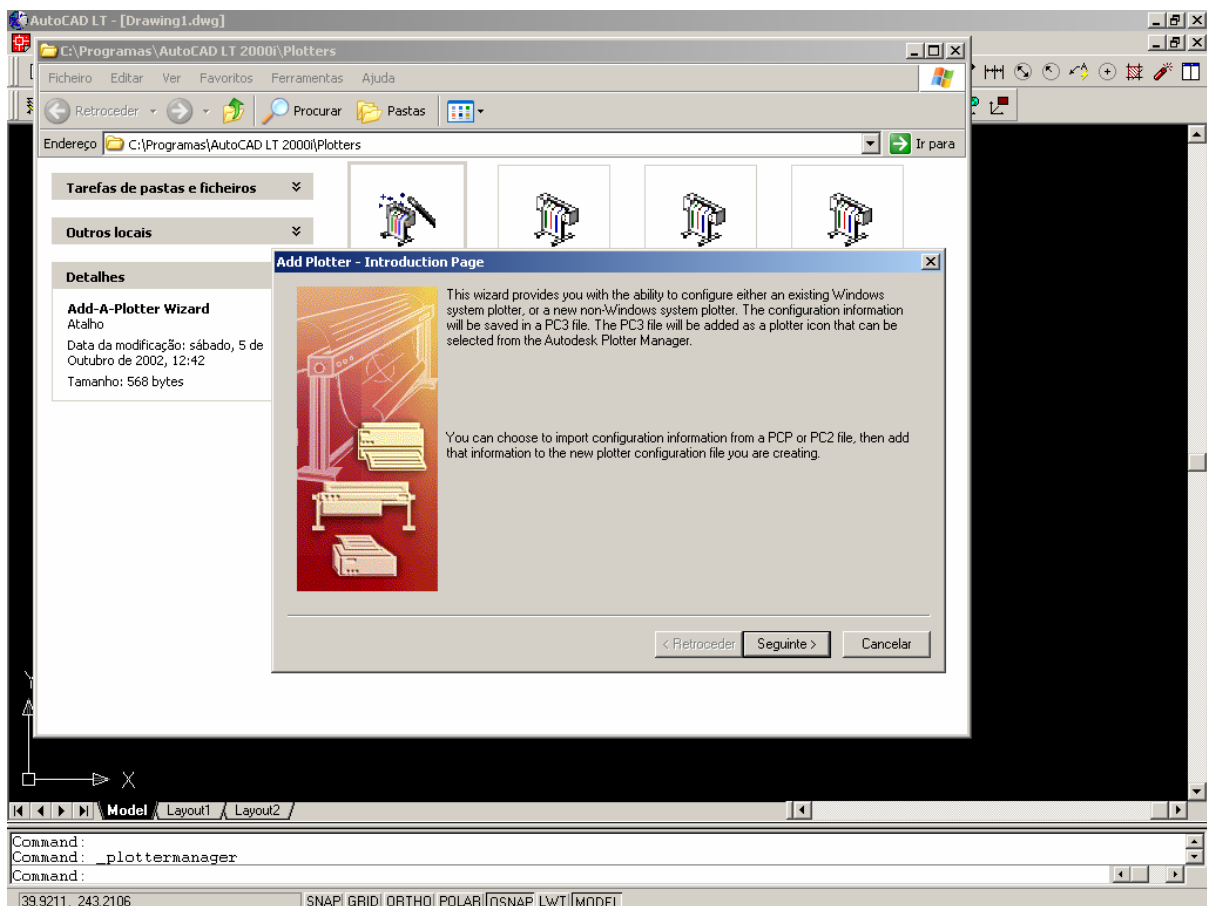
AutoCAD LT - [Drawing1.dwg]

C:\Programas\AutoCAD LT 2000i\Plotters

Ficheiro Editar Ver Favoritos Ferramentas Ajuda

Retroceder Procurar Pastas

Endereço C:\Programas\AutoCAD LT 2000i\Plotters Ir para

Tarefas de pastas e ficheiros

Outros locais

Detalhes

Add-A-Plotter Wizard
Atalho
Data da modificação: sábado, 5 de Outubro de 2002, 12:42
Tamanho: 568 bytes

Add Plotter - Introduction Page

This wizard provides you with the ability to configure either an existing Windows system plotter, or a new non-Windows system plotter. The configuration information will be saved in a PC3 file. The PC3 file will be added as a plotter icon that can be selected from the Autodesk Plotter Manager.

You can choose to import configuration information from a PCP or PC2 file, then add that information to the new plotter configuration file you are creating.

< Retroceder Seguinte > Cancelar

Y

X

Model Layout1 Layout2

Command:
Command: _plottermanager
Command:

39.9211, 243.2106 SNAP GRID ORTHO POLAR OSNAP LWT MODEL